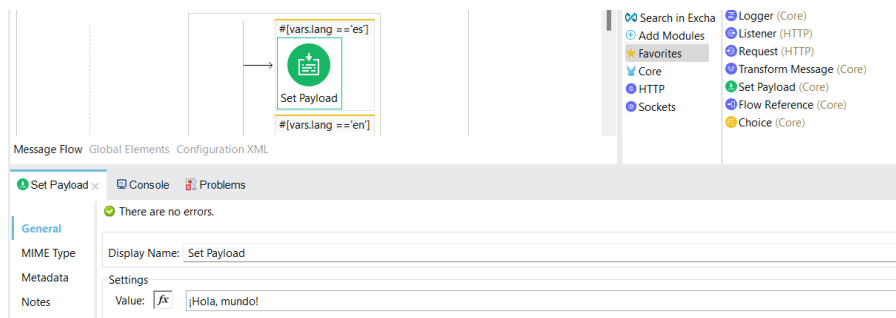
#[vars.lang =='es']

Set Payload

#[vars.lang =='en']

Message Flow Global Elements Configuration XML

Search in Excha
Add Modules
Favorites
Core
HTTP
Sockets

Logger (Core)
Listener (HTTP)
Request (HTTP)
Transform Message (Core)
Set Payload (Core)
Flow Reference (Core)
Choice (Core)

Set Payload ×   Console   Problems

General
MIME Type
Metadata
Notes

There are no errors.

Display Name: Set Payload

Settings

Value: fx ¡Hola, mundo!